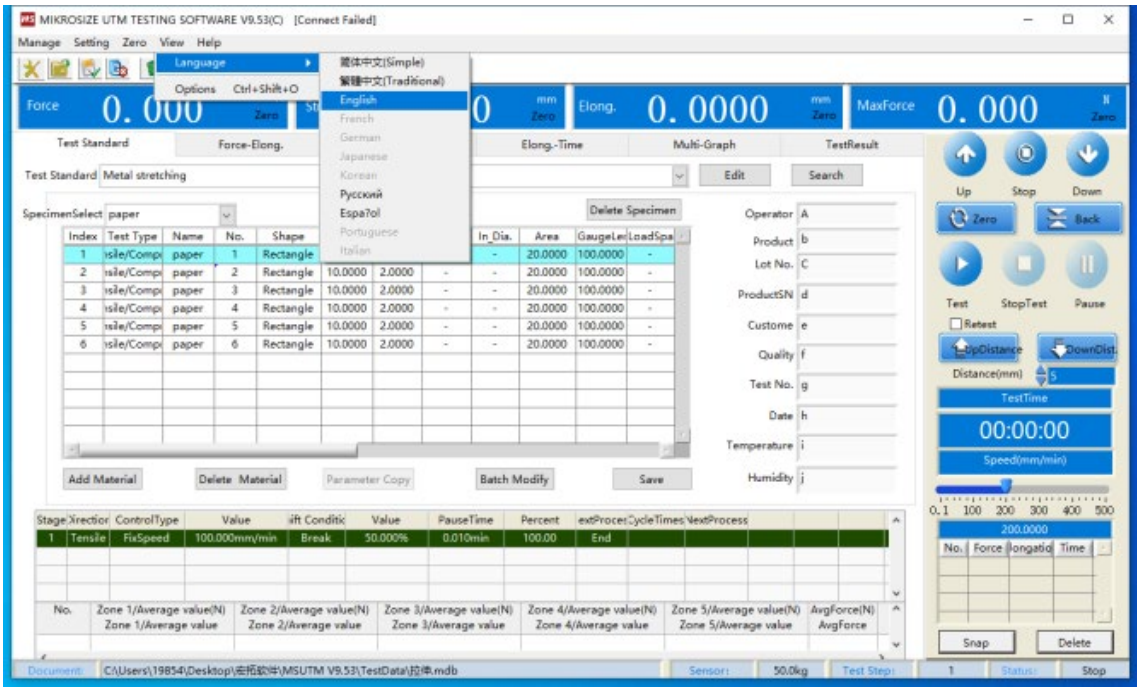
MIKROSIZE UTM TESTING SOFTWARE V9.53(C) [Connect Failed]

Manage Setting Zero View Help

Language
Options Ctrl+Shift+O

簡体中文(Simple)
繁體中文(Traditional)
English
French
German
Japanese
Korean
Русский
Espa?ol
Portuguese
Italian

Force 0. 000 Zero
mm Zero Elong. 0. 0000 mm Zero MaxForce 0. 000 N Zero

Test Standard | Force-Elong. | Elong.-Time | Multi-Graph | TestResult

Test Standard Metal stretching Edit Search

SpecimenSelect paper Delete Specimen

| Index | Test Type | Name | No. | Shape | | | | In\_Dia. | Area | GaugeLe | LoadSpa |
|---|---|---|---|---|---|---|---|---|---|---|---|
| 1 | nsile/Compr | paper | 1 | Rectangle | | | | - | 20.0000 | 100.0000 | - |
| 2 | nsile/Compr | paper | 2 | Rectangle | 10.0000 | 2.0000 | - | - | 20.0000 | 100.0000 | - |
| 3 | nsile/Compr | paper | 3 | Rectangle | 10.0000 | 2.0000 | - | - | 20.0000 | 100.0000 | - |
| 4 | nsile/Compr | paper | 4 | Rectangle | 10.0000 | 2.0000 | - | - | 20.0000 | 100.0000 | - |
| 5 | nsile/Compr | paper | 5 | Rectangle | 10.0000 | 2.0000 | - | - | 20.0000 | 100.0000 | - |
| 6 | nsile/Compr | paper | 6 | Rectangle | 10.0000 | 2.0000 | - | - | 20.0000 | 100.0000 | - |

Operator A
Product b
Lot No. C
ProductSN d
Custome e
Quality f
Test No. g
Date h
Temperature i
Humidity j

Add Material Delete Material Parameter Copy Batch Modify Save

| Stage | Directior | ControlType | Value | ift Conditic | Value | PauseTime | Percent | extProces | CycleTimes | NextProcess |
|---|---|---|---|---|---|---|---|---|---|---|
| 1 | Tensile | FixSpeed | 100.000mm/min | Break | 50.000% | 0.010min | 100.00 | End | | |

No. Zone 1/Average value(N) Zone 1/Average value Zone 2/Average value(N) Zone 2/Average value Zone 3/Average value(N) Zone 3/Average value Zone 4/Average value(N) Zone 4/Average value Zone 5/Average value(N) Zone 5/Average value AvgForce(N) AvgForce

Up Stop Down
Zero Back
Test StopTest Pause
Retest
UpDistance DownDist.
Distance(mm) 5
TestTime
00:00:00
Speed(mm/min)
0.1 100 200 300 400 500
200.0000
No. Force longatio Time
Snap Delete

Document: C:\Users\19854\Desktop\宏拓软件\MSUTM V9.53\TestData\拉伸.mdb Sensor: 50.0kg Test Step: 1 Status: Stop